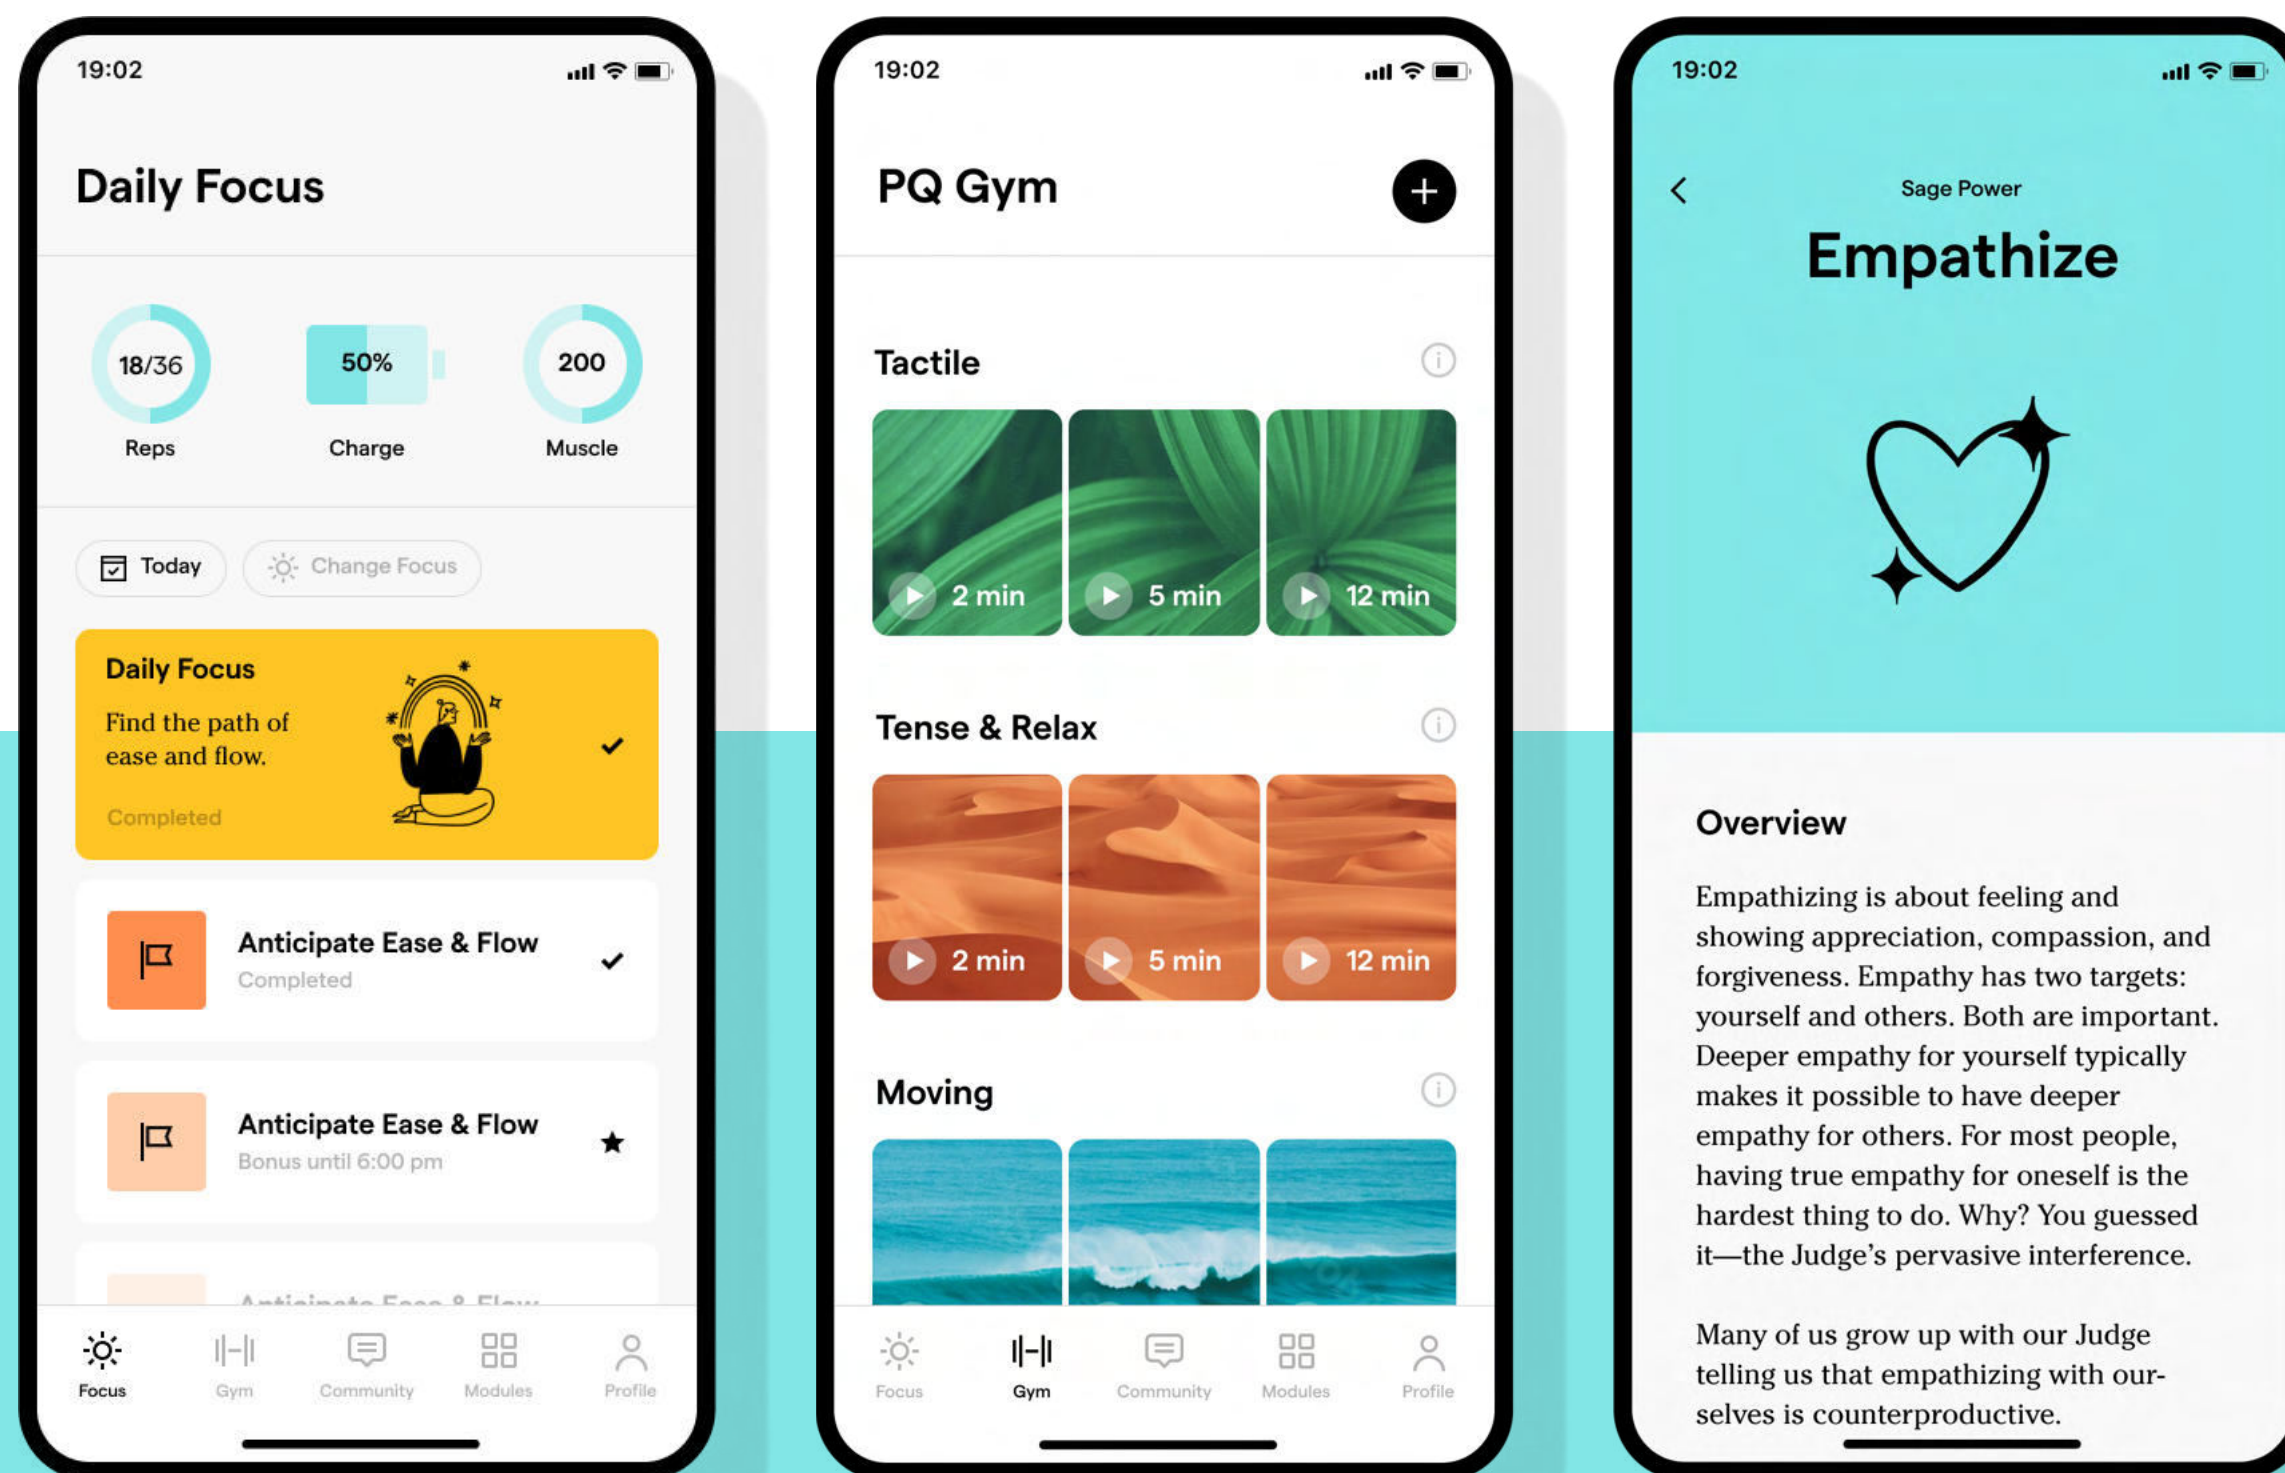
19:02

Daily Focus

18/36
Reps

50%
Charge

200
Muscle

Today
Change Focus

Daily Focus
Find the path of ease and flow.
Completed

Anticipate Ease & Flow
Completed

Anticipate Ease & Flow
Bonus until 6:00 pm

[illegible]

Focus Gym Community Modules Profile

19:02

PQ Gym

Tactile
2 min
5 min
12 min

Tense & Relax
2 min
5 min
12 min

Moving

Focus Gym Community Modules Profile

19:02

Sage Power
Empathize

Overview

Empathizing is about feeling and showing appreciation, compassion, and forgiveness. Empathy has two targets: yourself and others. Both are important. Deeper empathy for yourself typically makes it possible to have deeper empathy for others. For most people, having true empathy for oneself is the hardest thing to do. Why? You guessed it—the Judge's pervasive interference.

Many of us grow up with our Judge telling us that empathizing with ourselves is counterproductive.